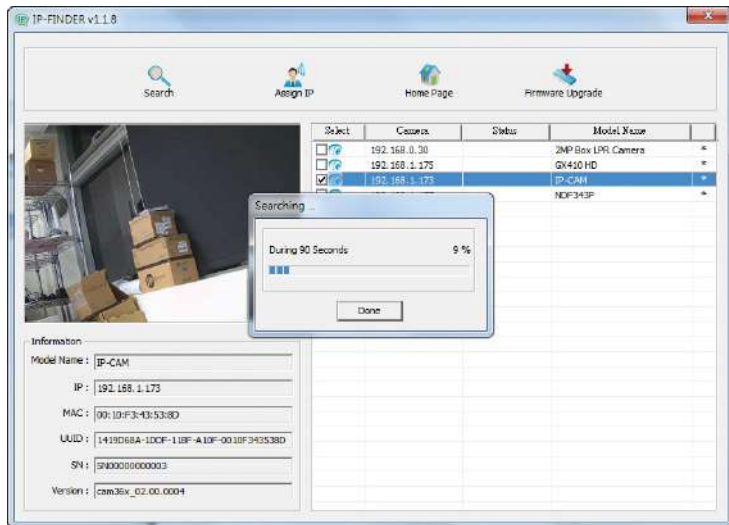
IP-FINDER v1.1.8

Search
Assign IP
Home Page
Firmware Upgrade

| Select | Camera | Status | Model Name |
|---|---|---|---|
| ☐ | 192.168.0.30 | | 2MP Box LPR Camera |
| ☐ | 192.168.1.175 | | GX410 HD |
| ☑ | 192.168.1.173 | | IP-CAM |
| | | | NDF343P |

Searching ...
During 90 Seconds 9 %
Done

Information
Model Name : IP-CAM
IP : 192.168.1.173
MAC : 00:10:F3:43:53:8D
UUID : 1419D68A-10DF-11BF-A10F-0010F343538D
SN : SN00000000003
Version : cam36x_02.00.0004